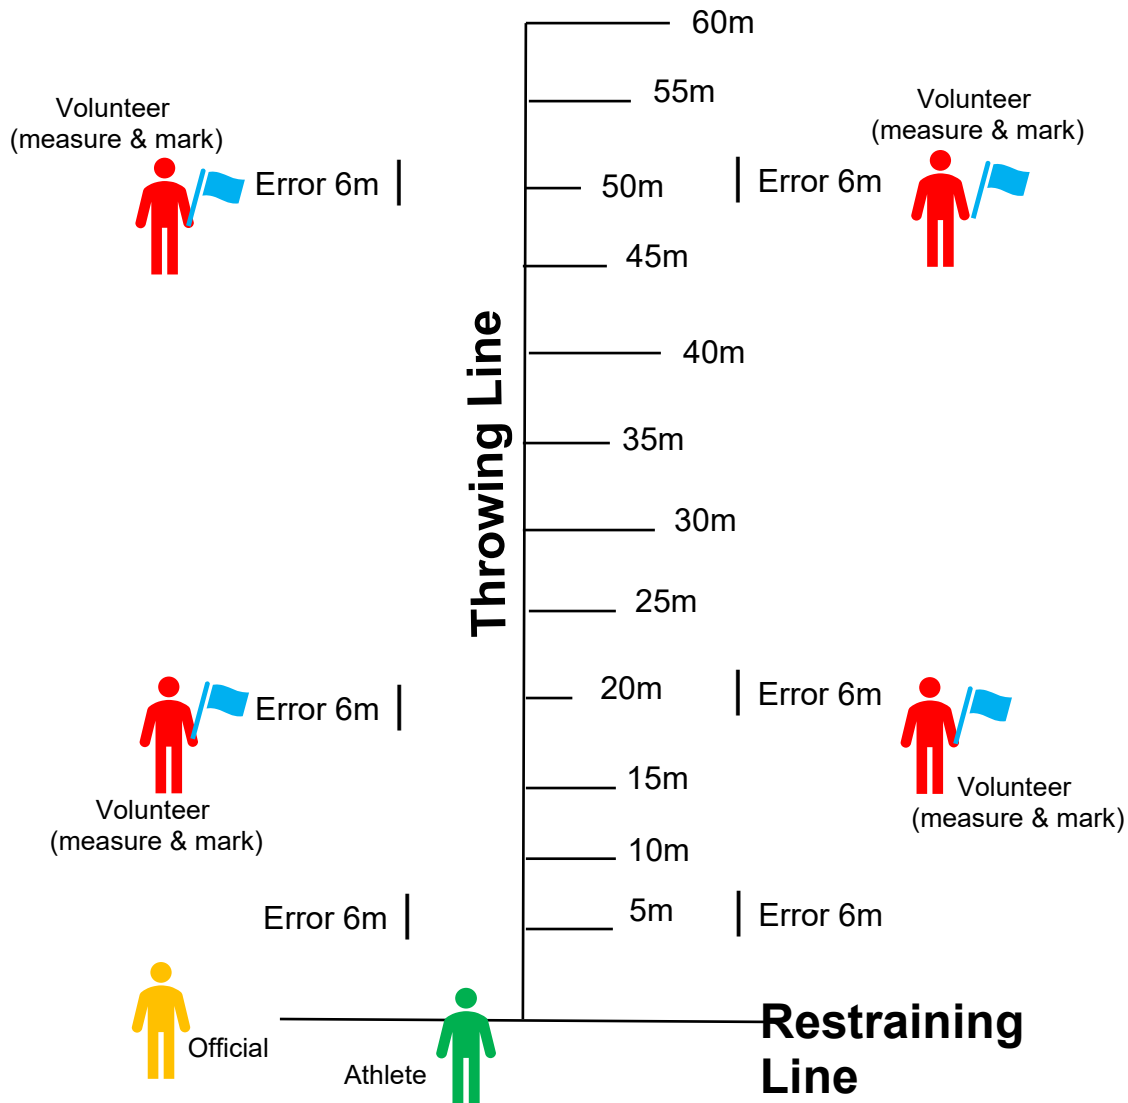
60m

Volunteer
(measure & mark)

55m

Volunteer
(measure & mark)

Error 6m

50m

Error 6m

45m

Throwing Line

40m

35m

30m

25m

Error 6m

20m

Error 6m

15m

Volunteer
(measure & mark)

Volunteer
(measure & mark)

10m

Error 6m

5m

Error 6m

Official

Athlete

Restraining Line